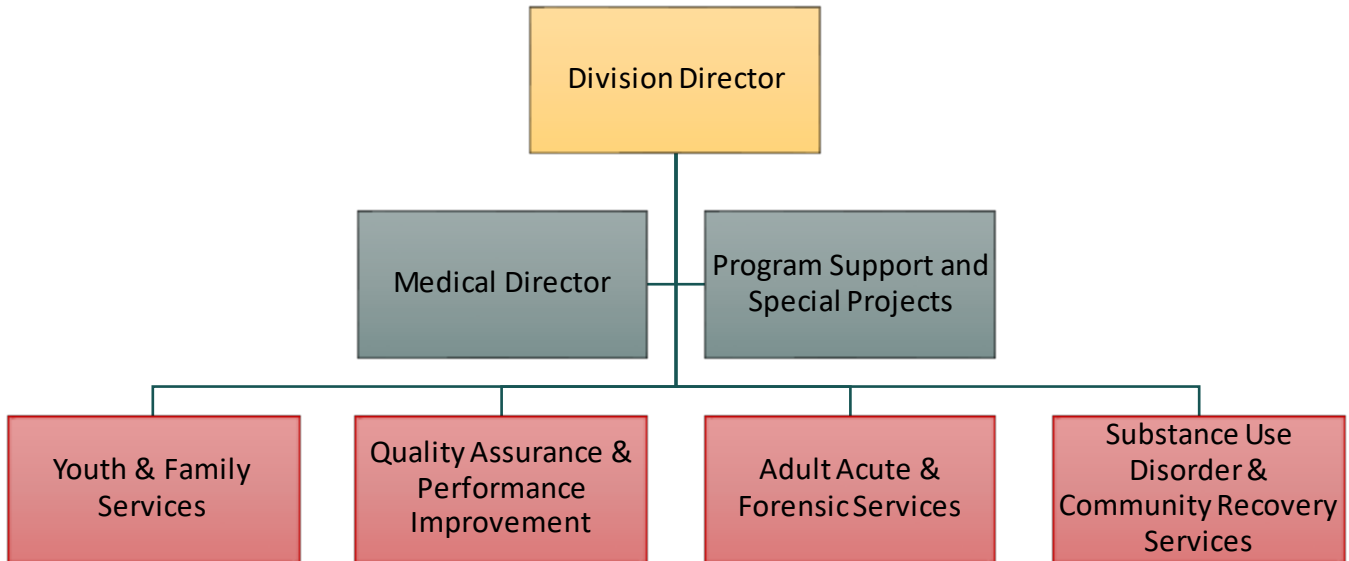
Division Director

Medical Director

Program Support and Special Projects

Youth & Family Services

Quality Assurance & Performance Improvement

Adult Acute & Forensic Services

Substance Use Disorder & Community Recovery Services